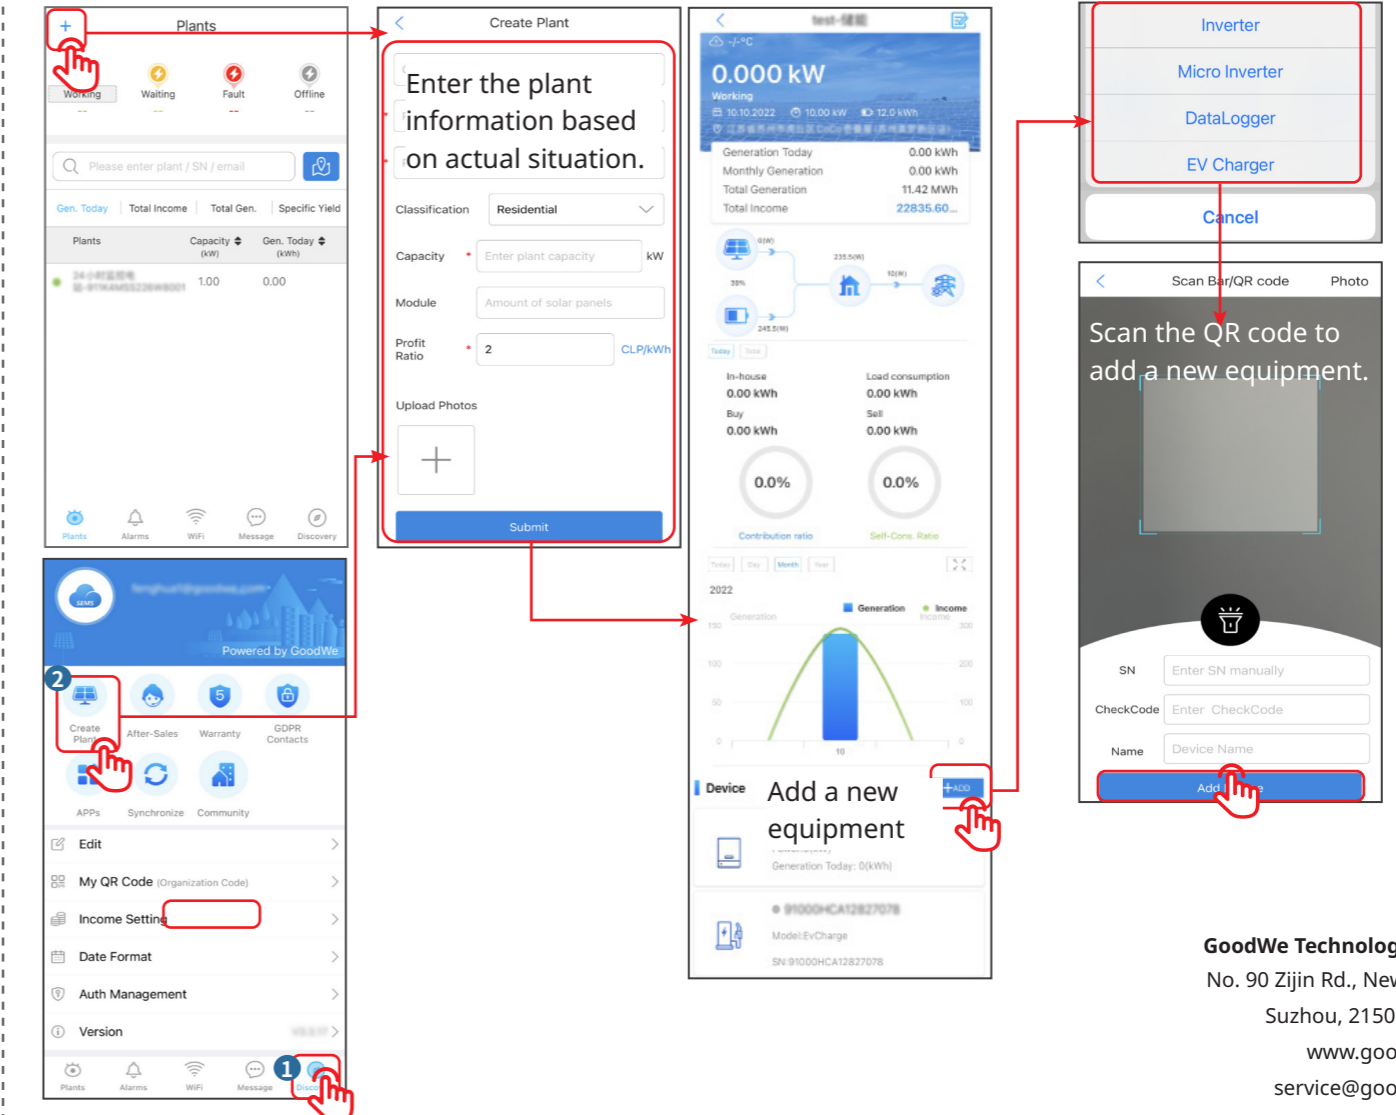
+ Plants

Working Waiting Fault Offline

-- -- -- --

Please enter plant / SN / email

Gen. Today | Total Income | Total Gen. | Specific Yield

Plants | Capacity (kW) | Gen. Today (kWh)

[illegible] 1.00 0.00

Plants Alarms WiFi Message Discovery

Create Plant

Enter the plant information based on actual situation.

Classification Residential

Capacity * Enter plant capacity kW

Module Amount of solar panels

Profit Ratio * 2 CLP/kWh

Upload Photos

+

Submit

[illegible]

-/-°C

0.000 kW

Working

10.10.2022 10.00 kW 12.0 kWh

Generation Today 0.00 kWh

Monthly Generation 0.00 kWh

Total Generation 11.42 MWh

Total Income 22835.60...

In-house 0.00 kWh

Load consumption 0.00 kWh

Buy 0.00 kWh

Sell 0.00 kWh

0.0% 0.0%

Contribution ratio Self-Cons. Ratio

Today Day Month Year

2022

Generation Income

150 100 50 0

300 200 100 0

10

Device

Add a new equipment

+ADD

Generation Today: 0(kWh)

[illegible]

Model:EvCharge

SN:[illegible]

Inverter

Micro Inverter

DataLogger

EV Charger

Cancel

Scan Bar/QR code Photo

Scan the QR code to add a new equipment.

SN Enter SN manually

CheckCode Enter CheckCode

Name Device Name

Add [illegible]e

SEMS

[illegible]

Powered by GoodWe

2

Create Plant After-Sales Warranty GDPR Contacts

APPs Synchronize Community

Edit

My QR Code (Organization Code)

Income Setting

Date Format

Auth Management

Version

Plants Alarms WiFi Message Disco

1

GoodWe Technolog

No. 90 Zijin Rd., New

Suzhou, 2150

www.goo

service@goo